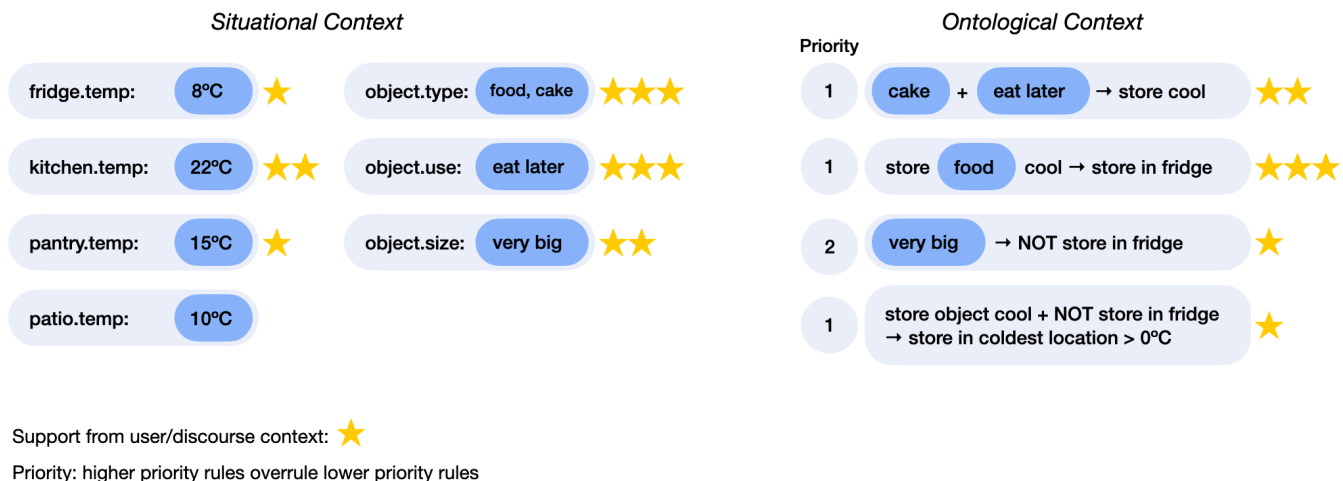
*Situational Context*

fridge.temp: 8ºC ★

kitchen.temp: 22ºC ★★

pantry.temp: 15ºC ★

patio.temp: 10ºC

object.type: food, cake ★★★

object.use: eat later ★★★

object.size: very big ★★

*Ontological Context*

Priority

1 cake + eat later → store cool ★★

1 store food cool → store in fridge ★★★

2 very big → NOT store in fridge ★

1 store object cool + NOT store in fridge → store in coldest location > 0ºC ★

Support from user/discourse context: ★

Priority: higher priority rules overrule lower priority rules